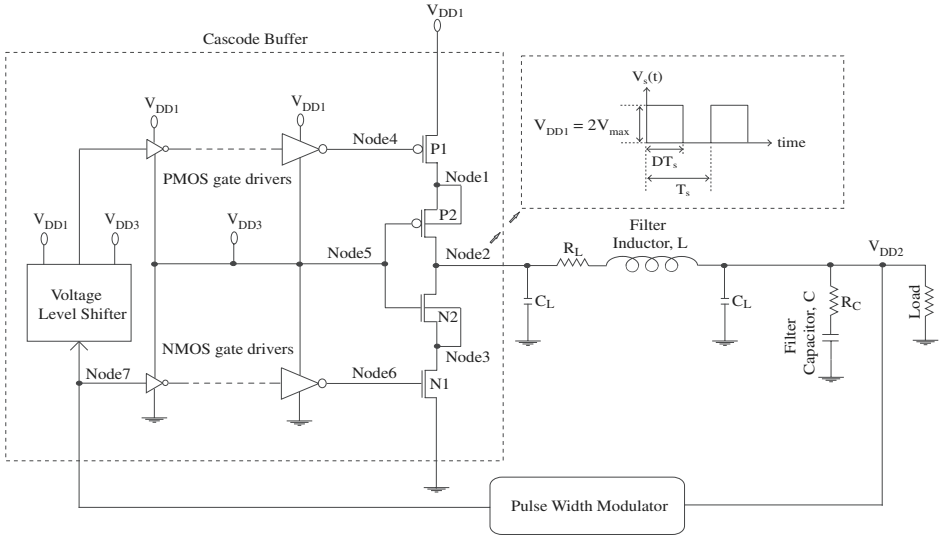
$V_{DD1}$

Cascode Buffer

$V_{DD1}$

$V_{DD1}$

Node4

P1

PMOS gate drivers

Node1

P2

$V_{DD1}$

$V_{DD3}$

$V_{DD3}$

Node5

Node2

Voltage Level Shifter

N2

NMOS gate drivers

Node3

Node7

Node6

N1

$V_s(t)$

$V_{DD1} = 2V_{max}$

time

$DT_s$

$T_s$

Filter Inductor, L

$R_L$

$C_L$

$C_L$

$V_{DD2}$

$R_C$

Filter Capacitor, C

Load

Pulse Width Modulator